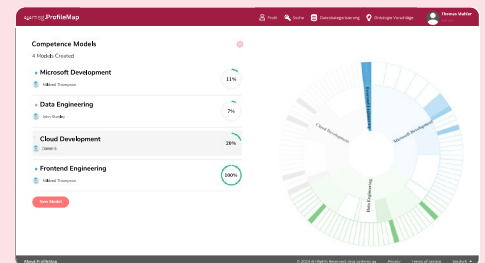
ProfileMap

Profil Suche Datenmanagement Prinzipe Vorschläge

Thomas Mahler

Competence Models

4 Models Created

Microsoft Development
Mildred Thompson
11%

Data Engineering
John Sandler
7%

Cloud Development
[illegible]
28%

Frontend Engineering
Mildred Thompson
100%

New Model

Cloud Development
Microsoft Development
Data Engineering

About ProfileMap

© 2023 All Rights Reserved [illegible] Privacy Terms of Service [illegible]